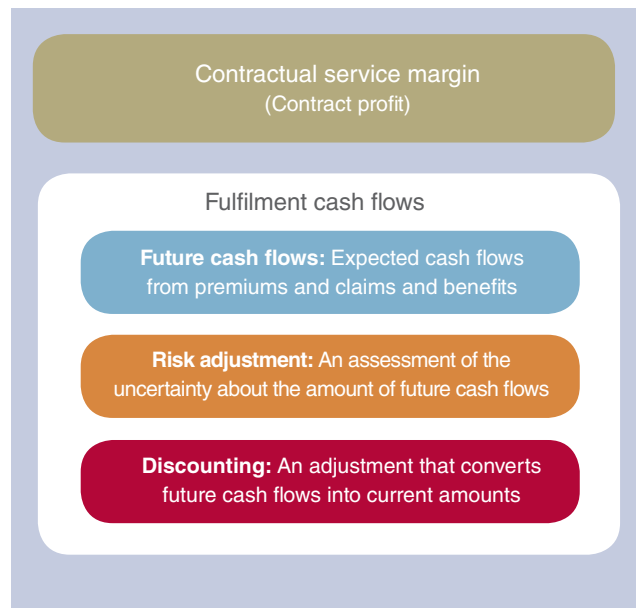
Contractual service margin
(Contract profit)

Fulfilment cash flows

**Future cash flows:** Expected cash flows from premiums and claims and benefits

**Risk adjustment:** An assessment of the uncertainty about the amount of future cash flows

**Discounting:** An adjustment that converts future cash flows into current amounts